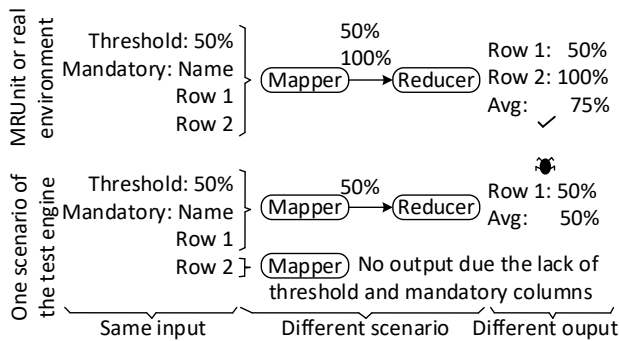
MRUnit or real environment

Threshold: 50%
Mandatory: Name
Row 1
Row 2

50%
100%

Mapper

Reducer

Row 1: 50%
Row 2: 100%
Avg: 75%

One scenario of the test engine

Threshold: 50%
Mandatory: Name
Row 1

50%

Mapper

Reducer

Row 1: 50%
Avg: 50%

Row 2

Mapper

No output due the lack of threshold and mandatory columns

Same input

Different scenario

Different ouput